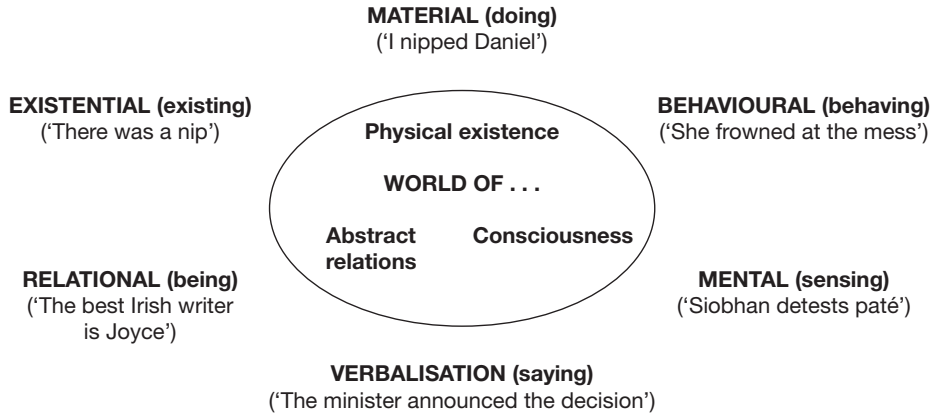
MATERIAL (doing)
('I nipped Daniel')

EXISTENTIAL (existing)
('There was a nip')

BEHAVIOURAL (behaving)
('She frowned at the mess')

Physical existence

WORLD OF . . .

Abstract relations

Consciousness

RELATIONAL (being)
('The best Irish writer is Joyce')

MENTAL (sensing)
('Siobhan detests paté')

VERBALISATION (saying)
('The minister announced the decision')